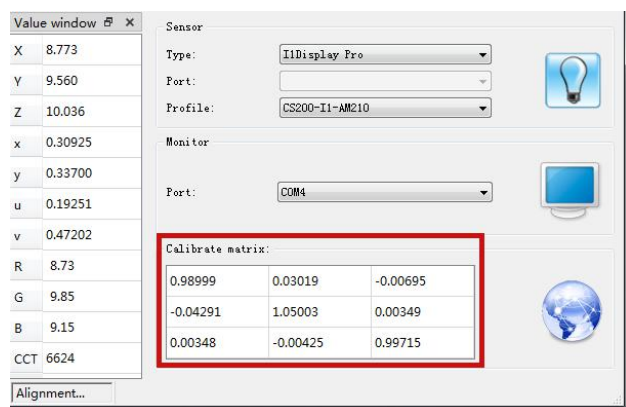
Value window ⧉ ×

| | |
|---|---|
| X | 8.773 |
| Y | 9.560 |
| Z | 10.036 |
| x | 0.30925 |
| y | 0.33700 |
| u | 0.19251 |
| v | 0.47202 |
| R | 8.73 |
| G | 9.85 |
| B | 9.15 |
| CCT | 6624 |

Alignment...

Sensor

Type: I1Display Pro

Port:

Profile: CS200-I1-AM210

Monitor

Port: COM4

Calibrate matrix:

| | | |
|---|---|---|
| 0.98999 | 0.03019 | -0.00695 |
| -0.04291 | 1.05003 | 0.00349 |
| 0.00348 | -0.00425 | 0.99715 |